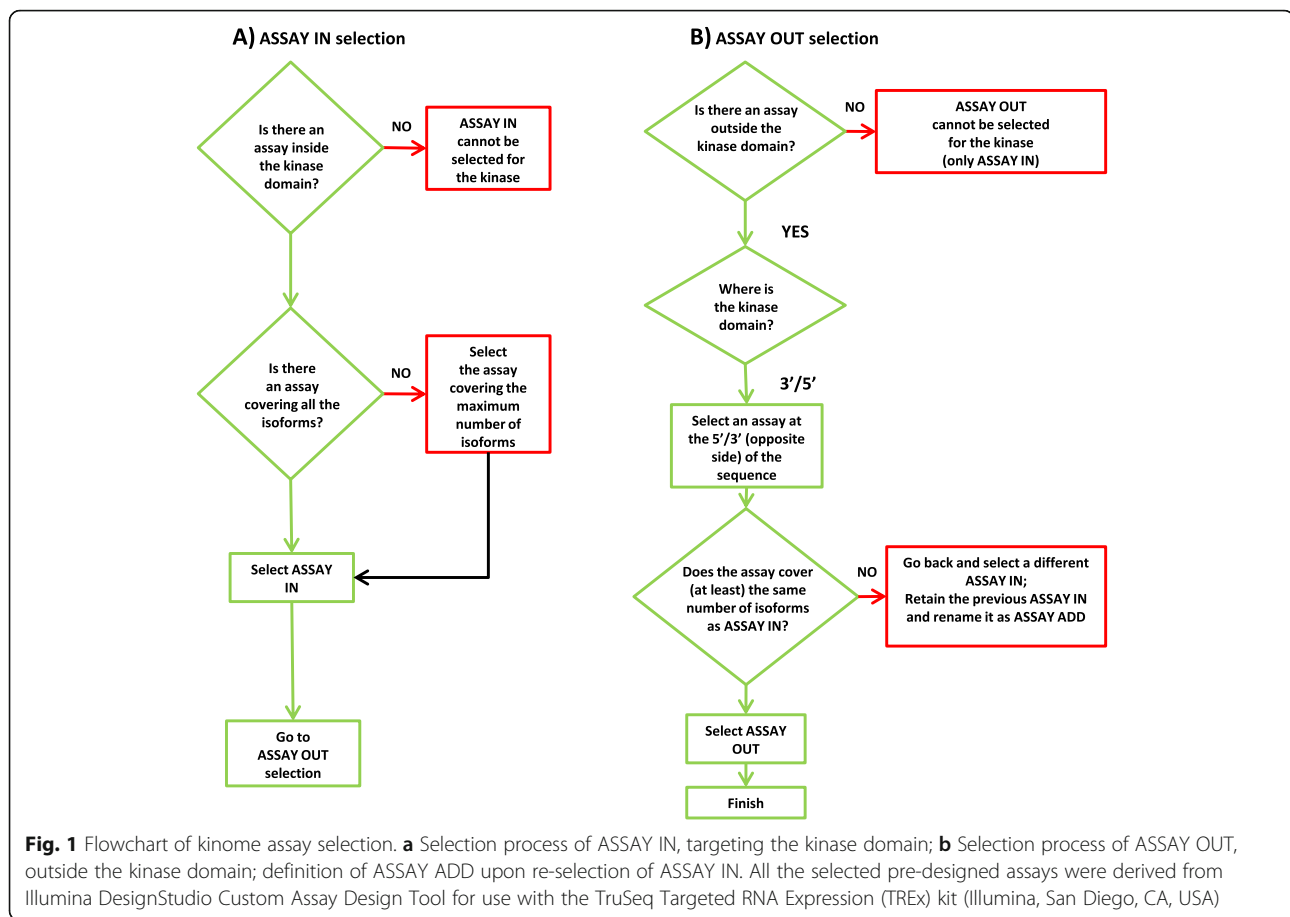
A) ASSAY IN selection

Is there an assay inside the kinase domain?

NO

ASSAY IN cannot be selected for the kinase

Is there an assay covering all the isoforms?

NO

Select the assay covering the maximum number of isoforms

Select ASSAY IN

Go to ASSAY OUT selection

B) ASSAY OUT selection

Is there an assay outside the kinase domain?

NO

ASSAY OUT cannot be selected for the kinase (only ASSAY IN)

YES

Where is the kinase domain?

3'/5'

Select an assay at the 5'/3' (opposite side) of the sequence

Does the assay cover (at least) the same number of isoforms as ASSAY IN?

NO

Go back and select a different ASSAY IN; Retain the previous ASSAY IN and rename it as ASSAY ADD

Select ASSAY OUT

Finish

Fig. 1 Flowchart of kinome assay selection. a Selection process of ASSAY IN, targeting the kinase domain; b Selection process of ASSAY OUT, outside the kinase domain; definition of ASSAY ADD upon re-selection of ASSAY IN. All the selected pre-designed assays were derived from Illumina DesignStudio Custom Assay Design Tool for use with the TruSeq Targeted RNA Expression (TREx) kit (Illumina, San Diego, CA, USA)